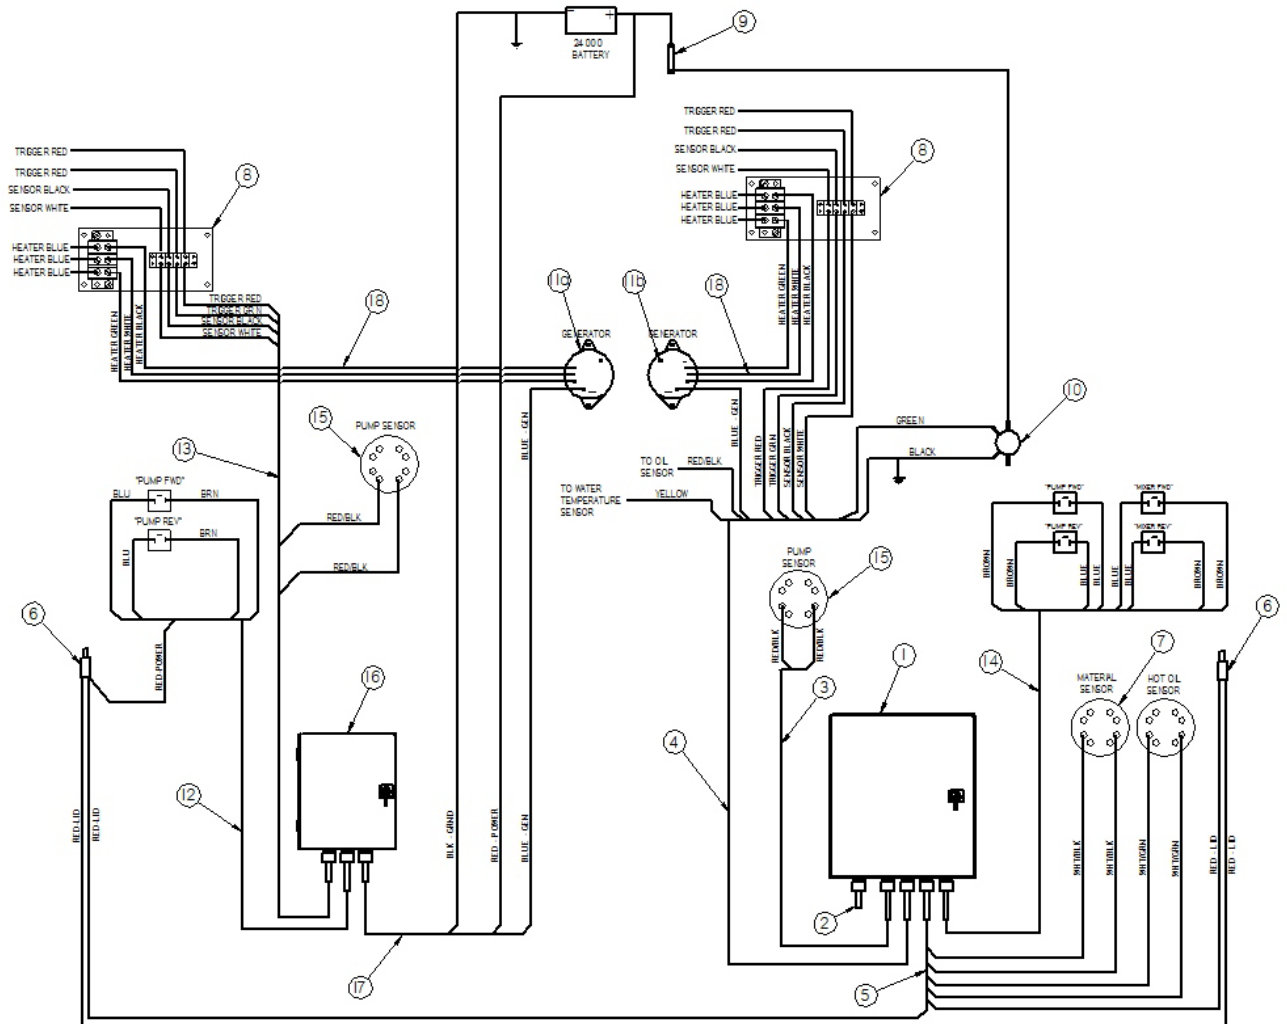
24 000
BATTERY

9

TRIGGER RED
TRIGGER RED
SENSOR BLACK
SENSOR WHITE
HEATER BLUE
HEATER BLUE
HEATER BLUE

8

TRIGGER RED
TRIGGER RED
SENSOR BLACK
SENSOR WHITE
HEATER BLUE
HEATER BLUE
HEATER BLUE

8

TRIGGER RED
TRIGGER GEN
SENSOR BLACK
SENSOR WHITE
HEATER GREEN
HEATER WHITE
HEATER BLACK

18

11a
GENERATOR

11b
GENERATOR

18

HEATER GREEN
HEATER WHITE
HEATER BLACK

BLUE GEN
BLUE GEN

TRIGGER RED
TRIGGER GEN
SENSOR BLACK
SENSOR WHITE

GREEN
BLACK

10

15
PUMP SENSOR

13

"PUMP FWD"
BLU
BRN
"PUMP REV"
BRN
BLU

RED/BLK
RED/BLK

TO OIL SENSOR
RED/BLK
TO WATER TEMPERATURE SENSOR
YELLOW

"PUMP FWD"
"MIXER FWD"
"PUMP REV"
"MIXER REV"
BROWN
BROWN
BLUE
BLUE
BLUE
BLUE
BROWN
BROWN

PUMP SENSOR
15
RED/BLK
RED/BLK

6
RED POWER

6

3
1
14
7
MATERIAL SENSOR
HOT OIL SENSOR

16
4
12

RED LID
RED LID

BLK GRND
RED POWER
BLUE GEN

WHT/BLK
WHT/BLK
WHT/GRN
WHT/GRN

RED - LID
RED - LID

2
17
5